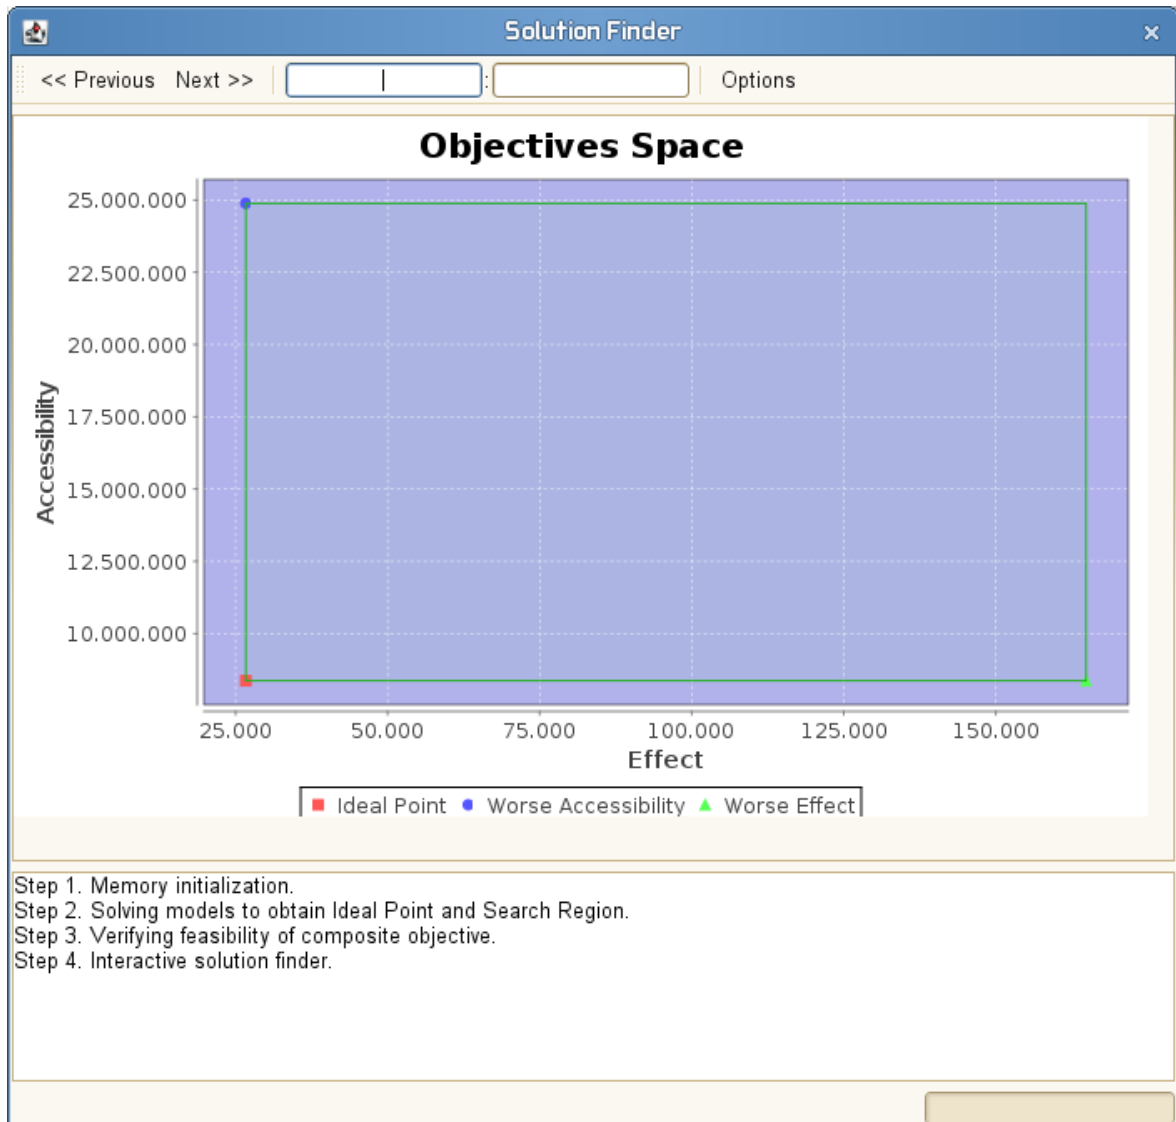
Solution Finder

<< Previous Next >> : Options

Objectives Space

25.000.000
22.500.000
20.000.000
17.500.000
15.000.000
12.500.000
10.000.000

Accessibility

25.000 50.000 75.000 100.000 125.000 150.000

Effect

Ideal Point Worse Accessibility Worse Effect

Step 1. Memory initialization.
Step 2. Solving models to obtain Ideal Point and Search Region.
Step 3. Verifying feasibility of composite objective.
Step 4. Interactive solution finder.